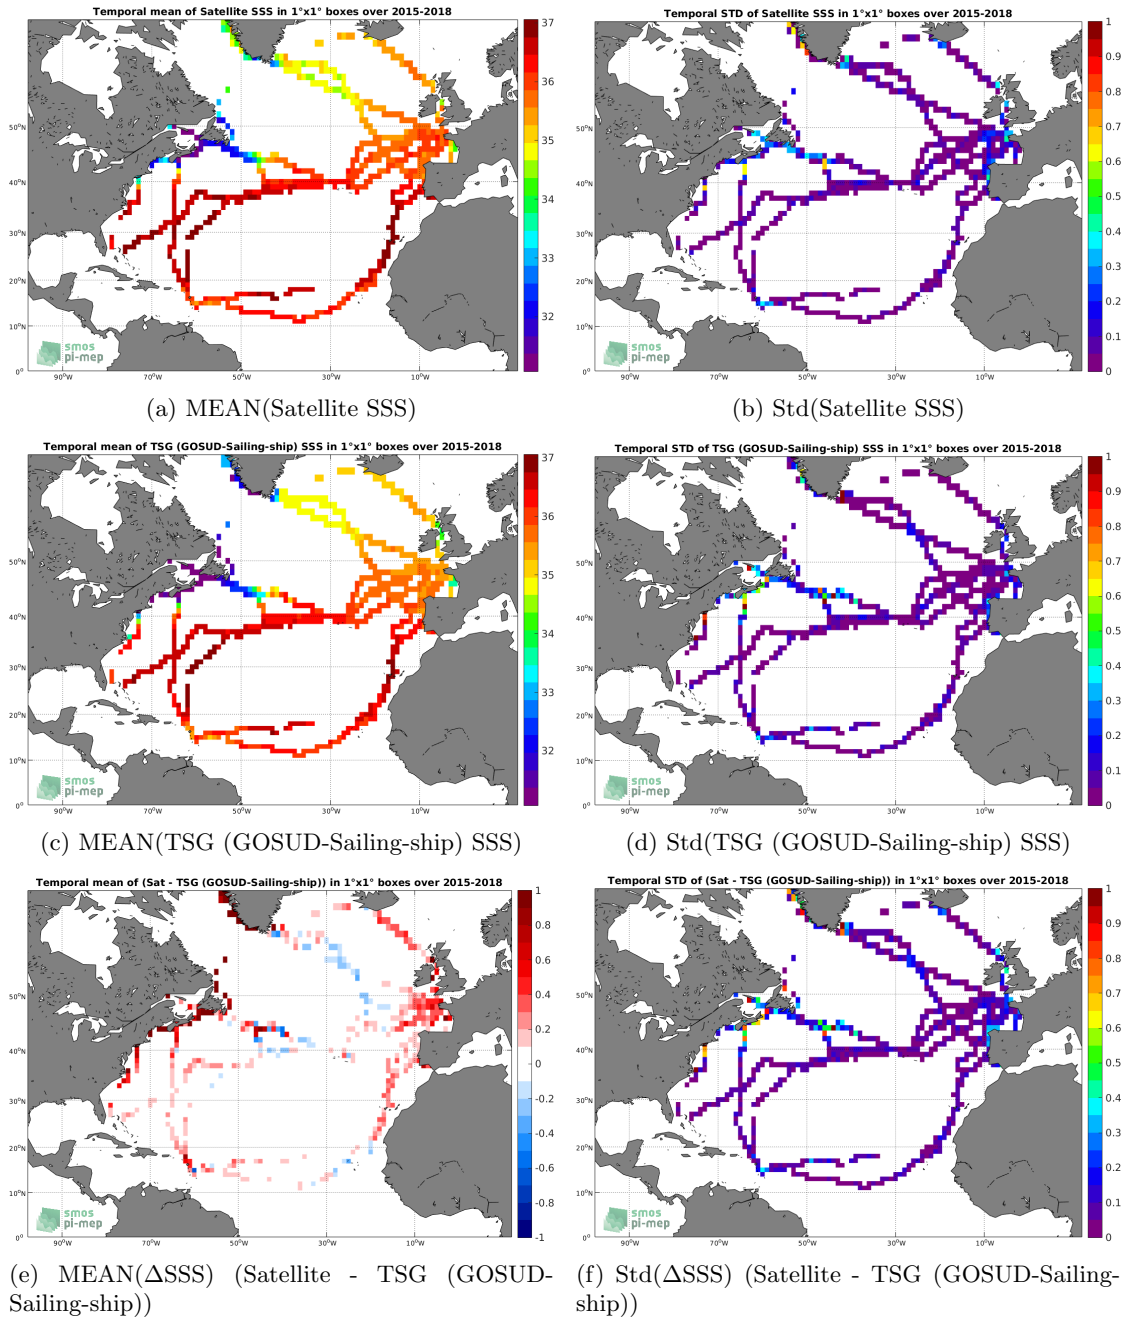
Temporal mean of Satellite SSS in 1°x1° boxes over 2015-2018

37
36
35
34
33
32

50°N
40°N
30°N
20°N
10°N
0°

90°W 70°W 50°W 30°W 10°W

smos
pi-mep

(a) MEAN(Satellite SSS)

Temporal STD of Satellite SSS in 1°x1° boxes over 2015-2018

1
0.9
0.8
0.7
0.6
0.5
0.4
0.3
0.2
0.1
0

50°N
40°N
30°N
20°N
10°N
0°

90°W 70°W 50°W 30°W 10°W

smos
pi-mep

(b) Std(Satellite SSS)

Temporal mean of TSG (GOSUD-Sailing-ship) SSS in 1°x1° boxes over 2015-2018

37
36
35
34
33
32

50°N
40°N
30°N
20°N
10°N
0°

90°W 70°W 50°W 30°W 10°W

smos
pi-mep

(c) MEAN(TSG (GOSUD-Sailing-ship) SSS)

Temporal STD of TSG (GOSUD-Sailing-ship) SSS in 1°x1° boxes over 2015-2018

1
0.9
0.8
0.7
0.6
0.5
0.4
0.3
0.2
0.1
0

50°N
40°N
30°N
20°N
10°N
0°

90°W 70°W 50°W 30°W 10°W

smos
pi-mep

(d) Std(TSG (GOSUD-Sailing-ship) SSS)

Temporal mean of (Sat - TSG (GOSUD-Sailing-ship)) in 1°x1° boxes over 2015-2018

1
0.8
0.6
0.4
0.2
0
-0.2
-0.4
-0.6
-0.8
-1

50°N
40°N
30°N
20°N
10°N
0°

90°W 70°W 50°W 30°W 10°W

smos
pi-mep

(e) MEAN($\Delta$SSS) (Satellite - TSG (GOSUD-Sailing-ship))

Temporal STD of (Sat - TSG (GOSUD-Sailing-ship)) in 1°x1° boxes over 2015-2018

1
0.9
0.8
0.7
0.6
0.5
0.4
0.3
0.2
0.1
0

50°N
40°N
30°N
20°N
10°N
0°

90°W 70°W 50°W 30°W 10°W

smos
pi-mep

(f) Std($\Delta$SSS) (Satellite - TSG (GOSUD-Sailing-ship))